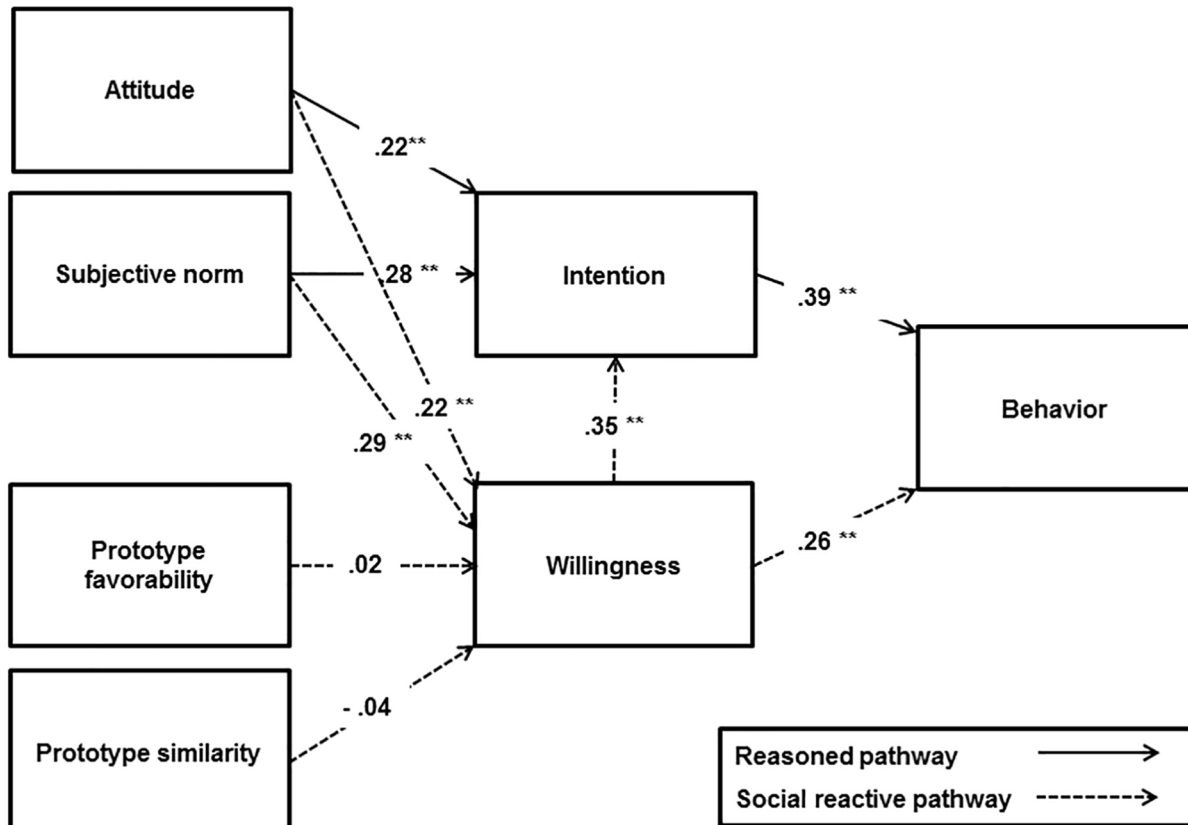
Attitude

Subjective norm

Prototype favorability

Prototype similarity

.22**

.28 **

.22 **

.29 **

.02

- .04

Intention

Willingness

.35 **

.39 **

.26 **

Behavior

Reasoned pathway

Social reactive pathway